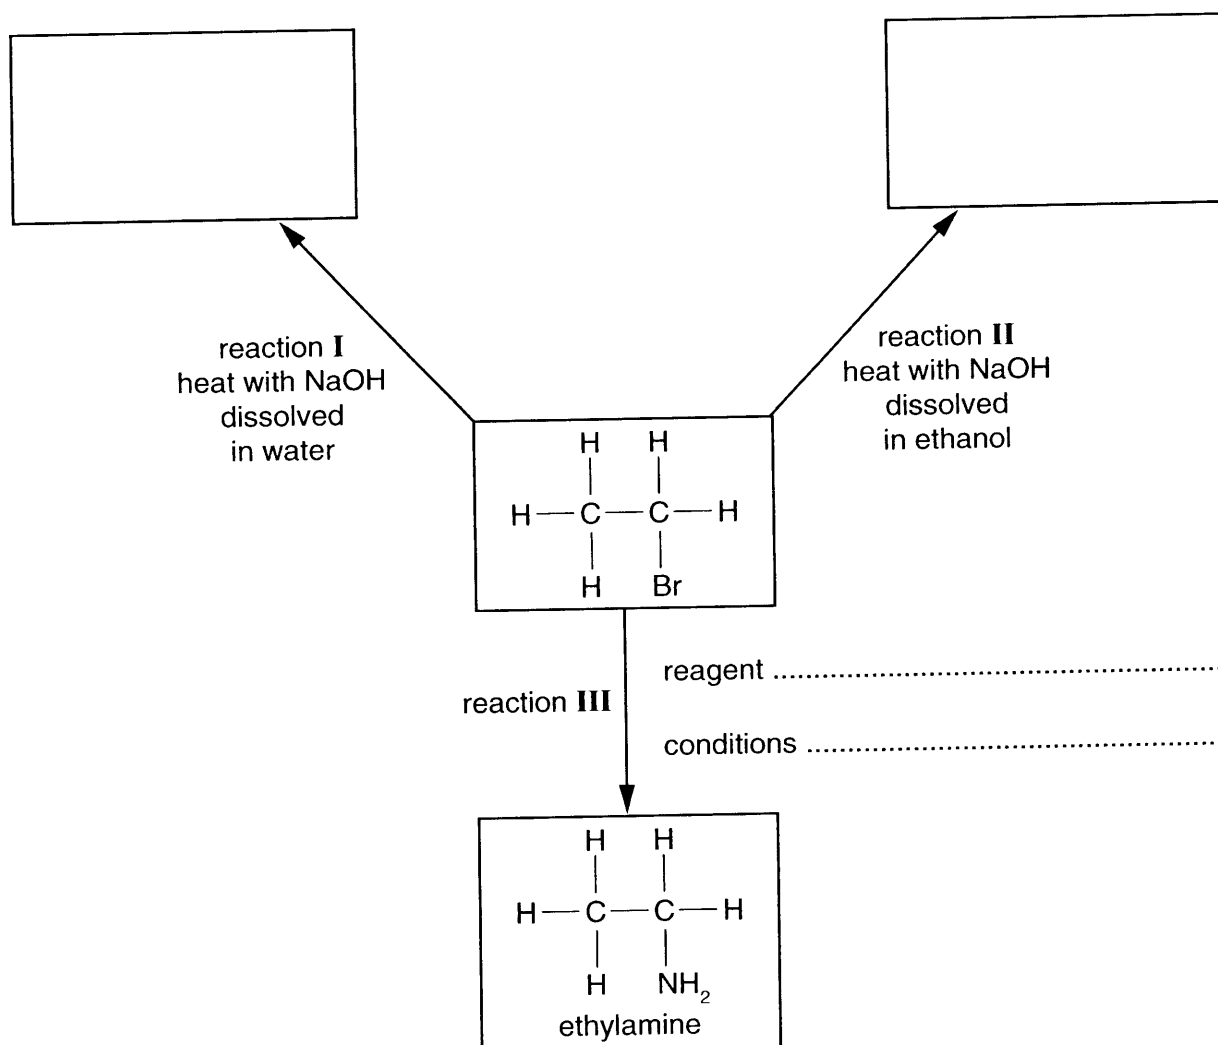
reaction **I**
heat with NaOH
dissolved
in water

reaction **II**
heat with NaOH
dissolved
in ethanol

H H
H—C—C—H
H Br

reaction **III**

reagent ..............................................

conditions ..........................................

H H
H—C—C—H
H $NH_2$
ethylamine